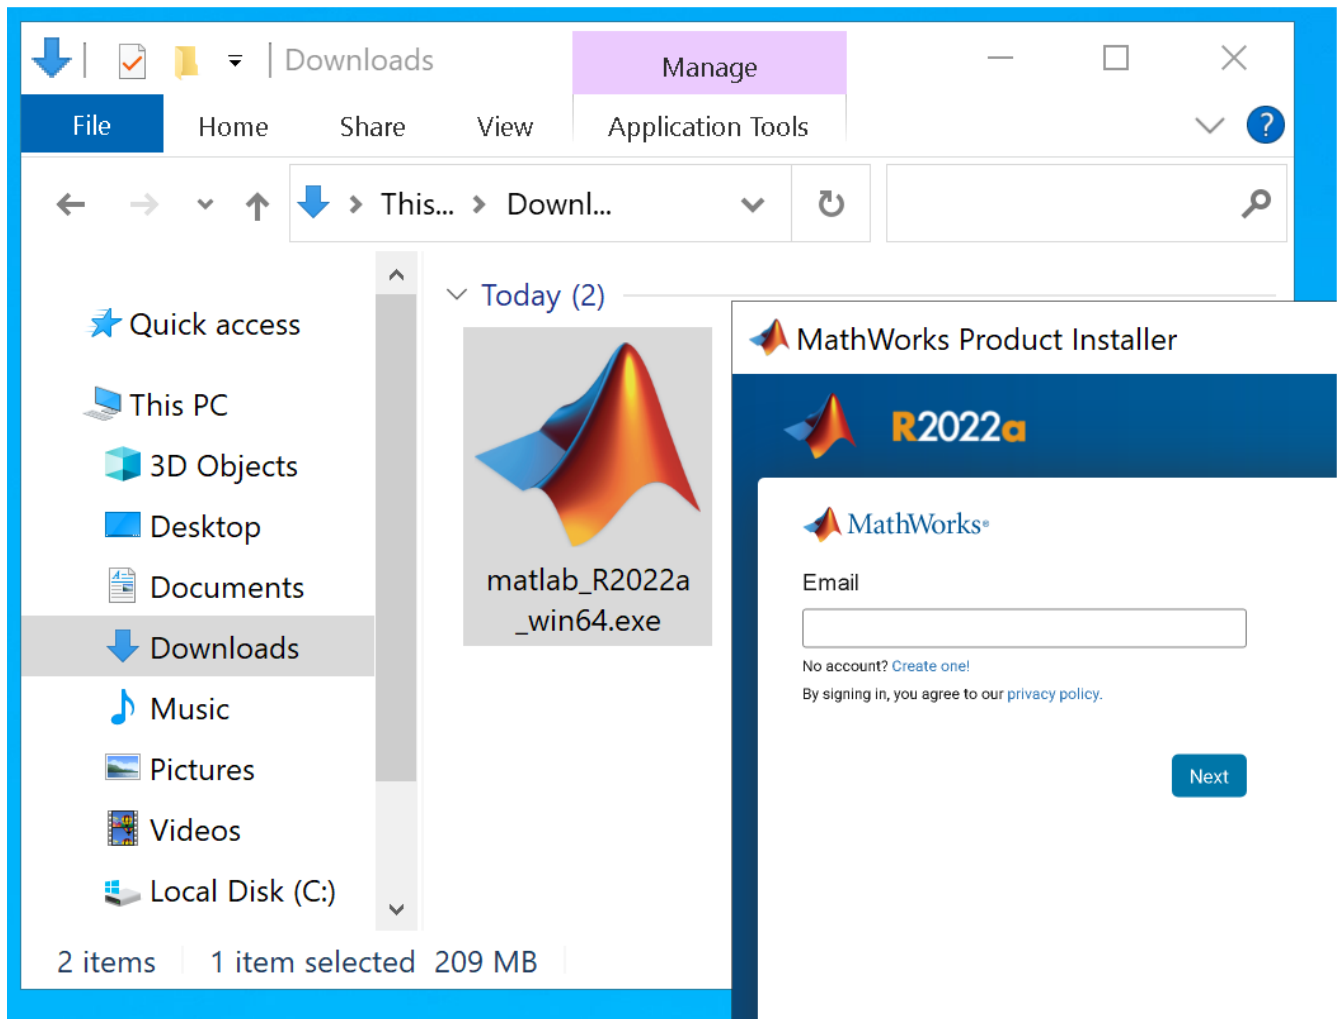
Downloads

Manage

File Home Share View Application Tools

This... › Downl...

Today (2)

Quick access

This PC

3D Objects

Desktop

Documents

Downloads

Music

Pictures

Videos

Local Disk (C:)

matlab_R2022a_win64.exe

2 items 1 item selected 209 MB

MathWorks Product Installer

R2022a

MathWorks

Email

No account? Create one!

By signing in, you agree to our privacy policy.

Next